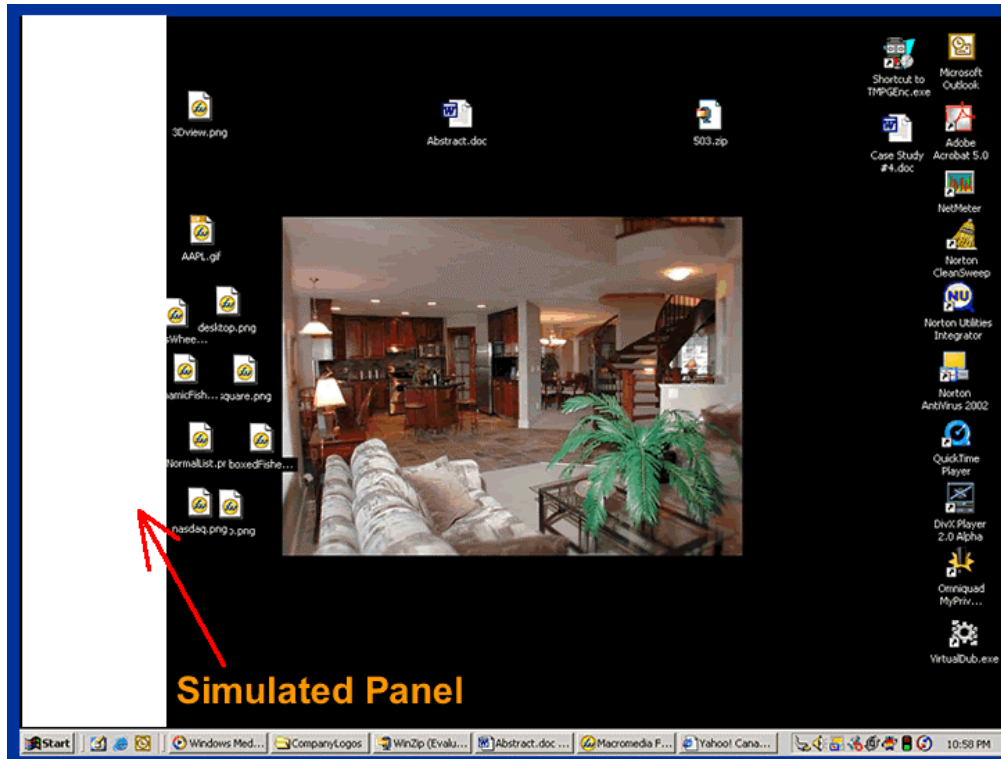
3Dview.png

Abstract.doc

S03.zip

Shortcut to TMPGEnc.exe

Microsoft Outlook

Case Study #4.doc

Adobe Acrobat 5.0

NetMeter

Norton CleanSweep

Norton Utilities Integrator

Norton AntiVirus 2002

QuickTime Player

DivX Player 2.0 Alpha

Omniquad MyPriv...

VirtualDub.exe

AAPL.gif

sWhee...

desktop.png

amicFish...

square.png

NormalList.pr

boxedFishe...

nasdaq.png

).png

Simulated Panel

Start

Windows Med...

CompanyLogos

WinZip (Evalu...

Abstract.doc ...

Macromedia F...

Yahoo! Cana...

10:58 PM